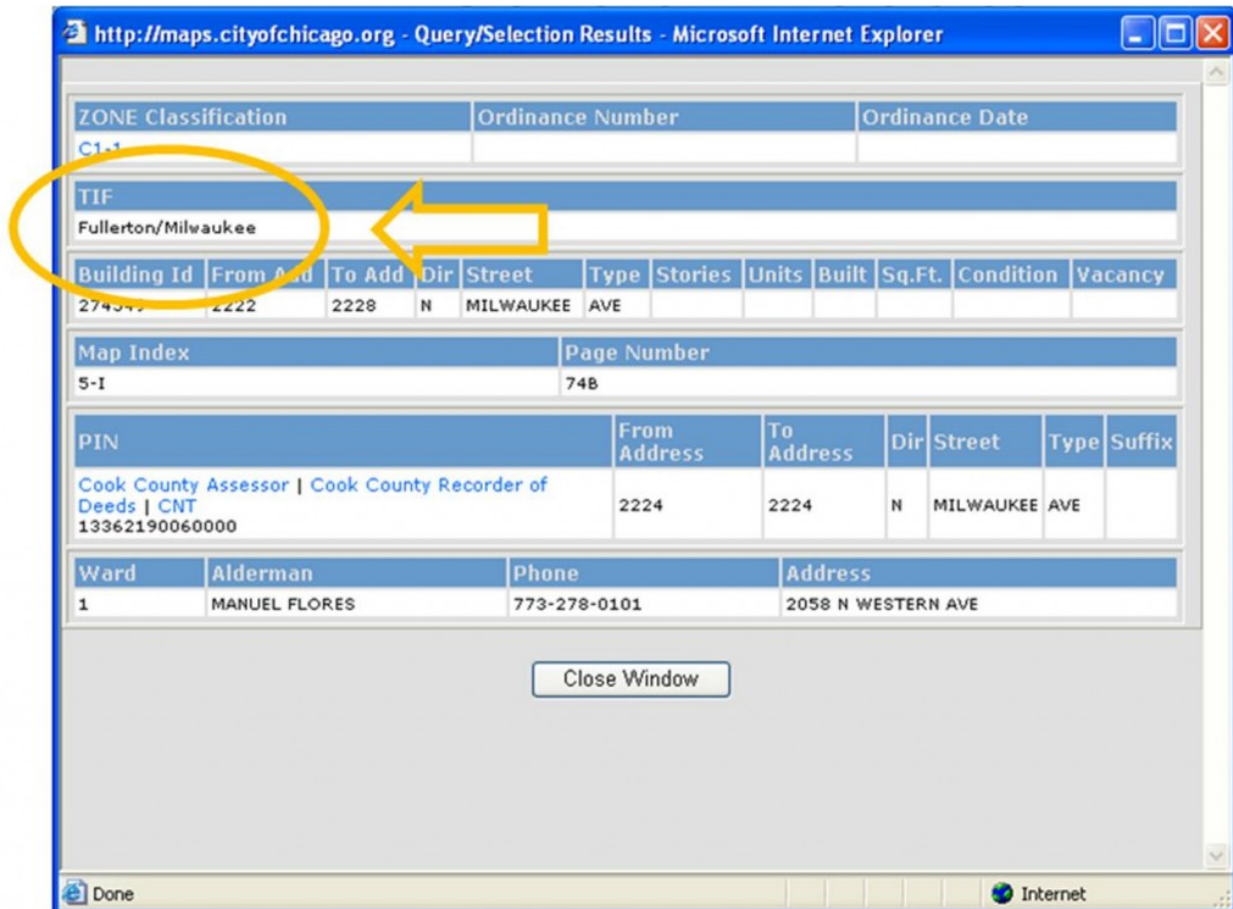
http://maps.cityofchicago.org - Query/Selection Results - Microsoft Internet Explorer

| ZONE Classification | Ordinance Number | Ordinance Date |
|---|---|---|
| C1-1 | | |

| TIF |
|---|
| Fullerton/Milwaukee |

| Building Id | From Add | To Add | Dir | Street | Type | Stories | Units | Built | Sq.Ft. | Condition | Vacancy |
|---|---|---|---|---|---|---|---|---|---|---|---|
| 274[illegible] | 2222 | 2228 | N | MILWAUKEE | AVE | | | | | | |

| Map Index | Page Number |
|---|---|
| 5-I | 74B |

| PIN | From Address | To Address | Dir | Street | Type | Suffix |
|---|---|---|---|---|---|---|
| Cook County Assessor \| Cook County Recorder of Deeds \| CNT 13362190060000 | 2224 | 2224 | N | MILWAUKEE | AVE | |

| Ward | Alderman | Phone | Address |
|---|---|---|---|
| 1 | MANUEL FLORES | 773-278-0101 | 2058 N WESTERN AVE |

Close Window

Done
Internet